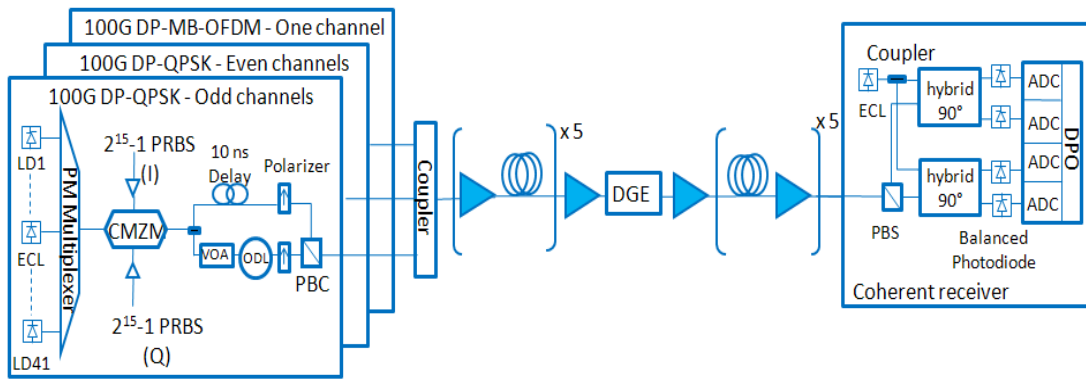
100G DP-MB-OFDM - One channel

100G DP-QPSK - Even channels

100G DP-QPSK - Odd channels

LD1

ECL

LD41

PM Multiplexer

$2^{15}$-1 PRBS (I)

CMZM

$2^{15}$-1 PRBS (Q)

10 ns Delay

Polarizer

VOA

ODL

PBC

Coupler

x 5

DGE

x 5

Coupler

ECL

hybrid 90°

hybrid 90°

PBS

ADC

ADC

ADC

ADC

DPO

Balanced Photodiode

Coherent receiver